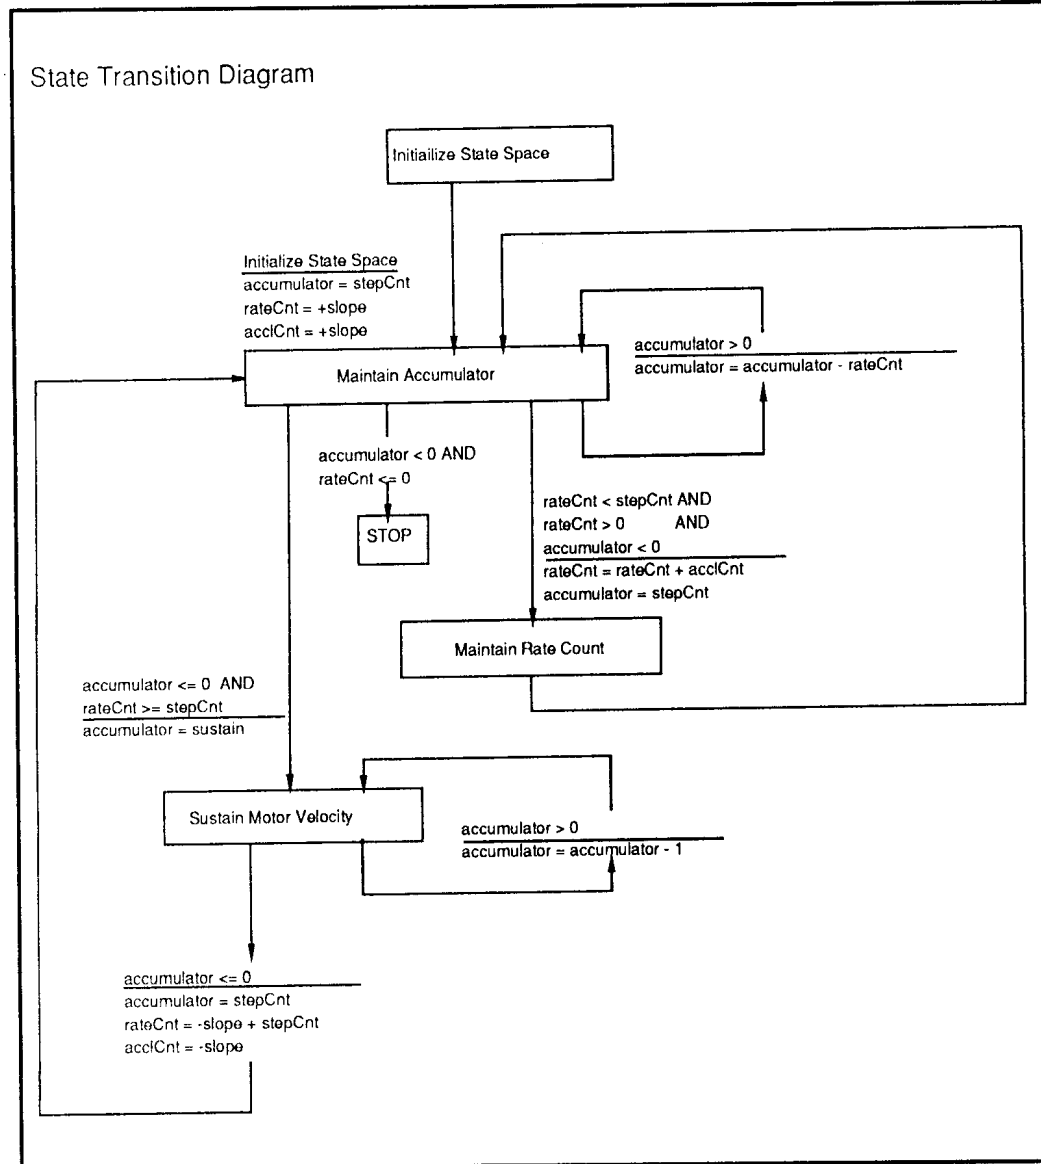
State Transition Diagram

Initiailize State Space

Initialize State Space
accumulator = stepCnt
rateCnt = +slope
acclCnt = +slope

Maintain Accumulator

accumulator > 0
accumulator = accumulator - rateCnt

accumulator < 0 AND
rateCnt <= 0

STOP

rateCnt < stepCnt AND
rateCnt > 0 AND
accumulator < 0
rateCnt = rateCnt + acclCnt
accumulator = stepCnt

Maintain Rate Count

accumulator <= 0 AND
rateCnt >= stepCnt
accumulator = sustain

Sustain Motor Velocity

accumulator > 0
accumulator = accumulator - 1

accumulator <= 0
accumulator = stepCnt
rateCnt = -slope + stepCnt
acclCnt = -slope